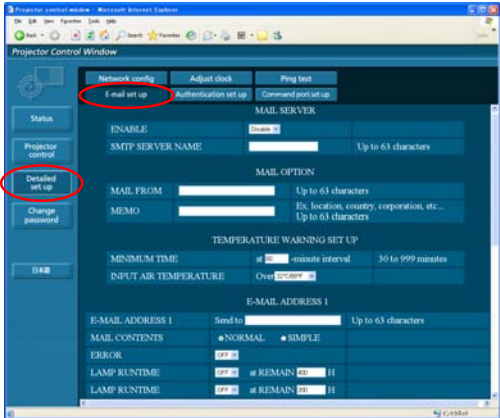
Projector control window - Microsoft Internet Explorer

File Edit View Favorites Tools Help

Back Search Favorites

Projector Control Window

Status

Projector control

Detailed set up

Change password

日本語

Network config | Adjust clock | Ping test

E-mail set up | Authentication set up | Command port set up

MAIL SERVER

| ENABLE | Disable | |
|---|---|---|
| SMTP SERVER NAME | | Up to 63 characters |

MAIL OPTION

| MAIL FROM | | Up to 63 characters |
|---|---|---|
| MEMO | | Ex. location, country, corporation, etc... Up to 63 characters |

TEMPERATURE WARNING SET UP

| MINIMUM TIME | at 60 -minute interval | 30 to 999 minutes |
|---|---|---|
| INPUT AIR TEMPERATURE | Over 32°C/90°F | |

E-MAIL ADDRESS 1

| E-MAIL ADDRESS 1 | Send to | Up to 63 characters |
|---|---|---|
| MAIL CONTENTS | NORMAL SIMPLE | |
| ERROR | OFF | |
| LAMP RUNTIME | OFF at REMAIN 400 H | |
| LAMP RUNTIME | OFF at REMAIN 200 H | |